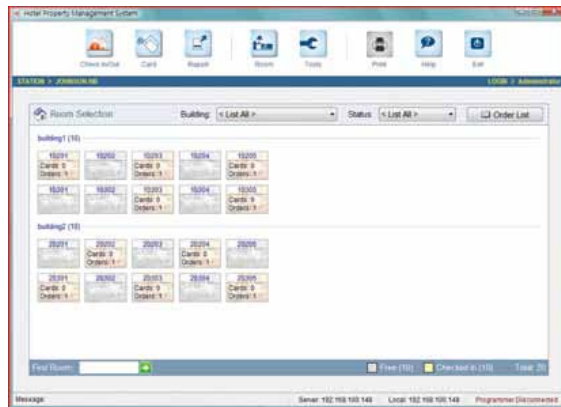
Hotel Property Management System

Check in/Out
Card
Report
Room
Tools
Print
Help
Exit

STATION > JOHNSON-NB
LOGIN > Administrator

Room Selection
Building: < List All >
Status: < List All >
Order List

building1 (10)

| 10201 | 10202 | 10203 | 10204 | 10205 |
|---|---|---|---|---|
| Cards: 0 Orders: 1 | | Cards: 0 Orders: 1 | | Cards: 0 Orders: 1 |
| 10301 | 10302 | 10303 | 10304 | 10305 |
| | | Cards: 0 Orders: 1 | | Cards: 0 Orders: 1 |

building2 (10)

| 20201 | 20202 | 20203 | 20204 | 20205 |
|---|---|---|---|---|
| | Cards: 0 Orders: 1 | | Cards: 0 Orders: 1 | |
| 20301 | 20302 | 20303 | 20304 | 20305 |
| Cards: 0 Orders: 1 | | Cards: 0 Orders: 1 | | Cards: 0 Orders: 1 |

Find Room:
Free (10)
Checked in (10)
Total: 20

Message:
Server: 192.168.100.148
Local: 192.168.100.148
Programmer Disconnected